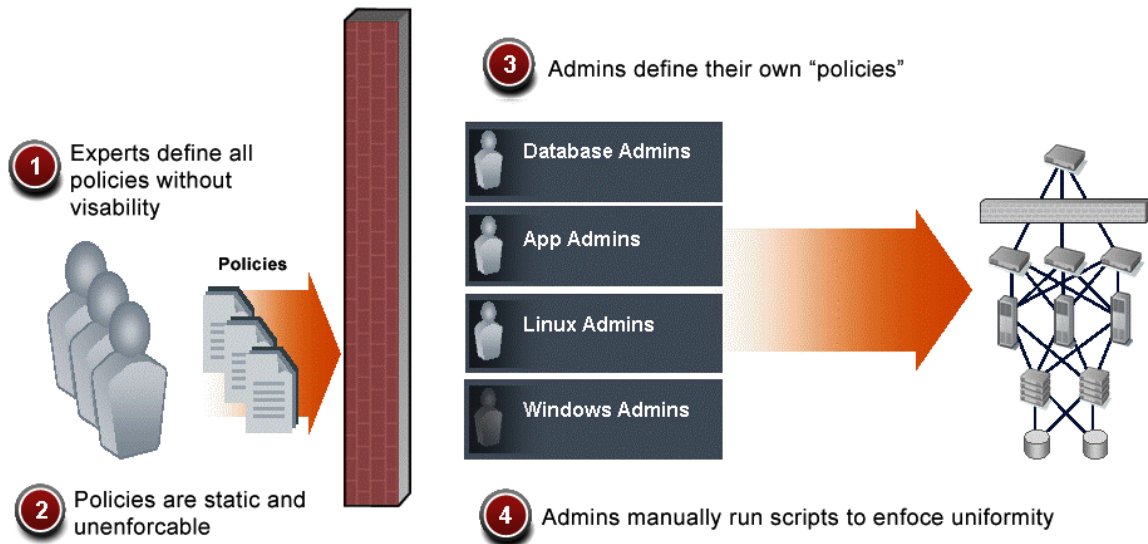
3 Admins define their own “policies”

1 Experts define all policies without visability

Policies

Database Admins

App Admins

Linux Admins

Windows Admins

2 Policies are static and unenforcable

4 Admins manually run scripts to enfoce uniformity